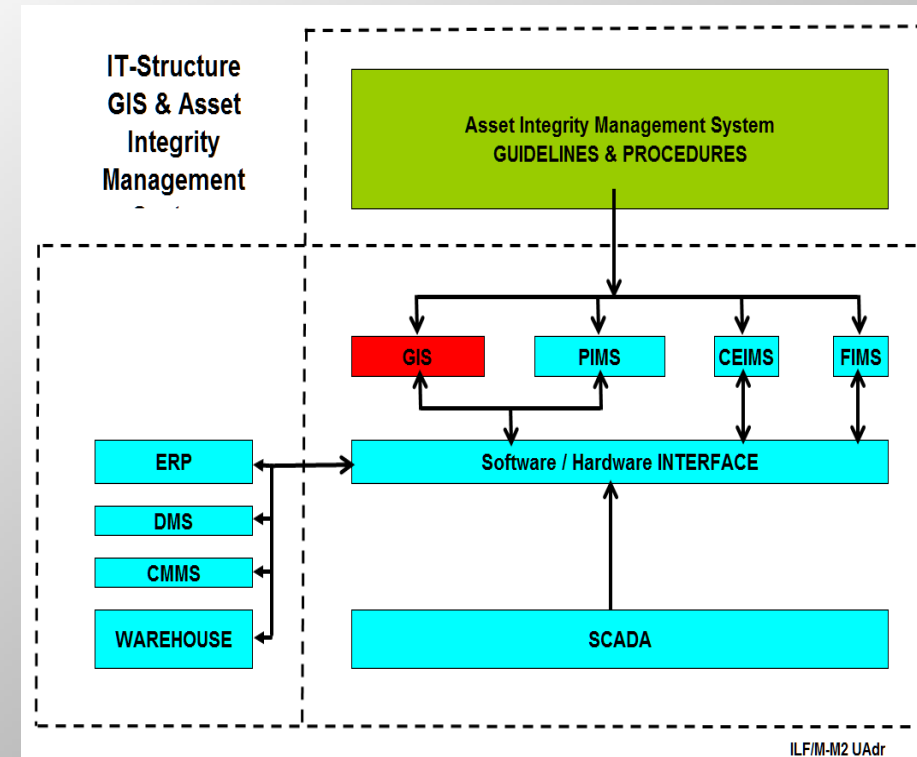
IT-Structure GIS & Asset Integrity Management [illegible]

Asset Integrity Management System
GUIDELINES & PROCEDURES

GIS

PIMS

CEIMS

FIMS

ERP

DMS

CMMS

WAREHOUSE

Software / Hardware INTERFACE

SCADA

ILF/M-M2 UAdr